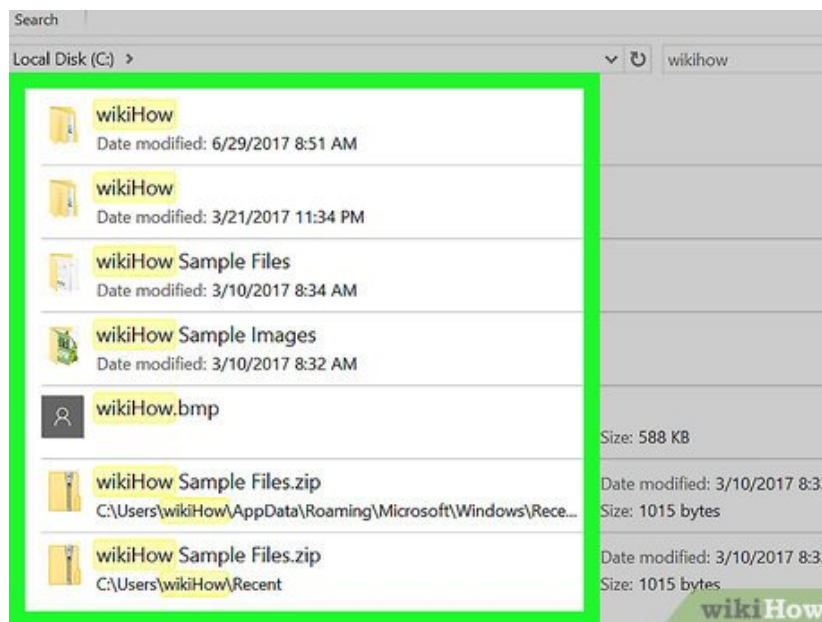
Search

Local Disk (C:) >

wikihow

wikiHow
Date modified: 6/29/2017 8:51 AM

wikiHow
Date modified: 3/21/2017 11:34 PM

wikiHow Sample Files
Date modified: 3/10/2017 8:34 AM

wikiHow Sample Images
Date modified: 3/10/2017 8:32 AM

wikiHow.bmp
Size: 588 KB

wikiHow Sample Files.zip
C:\Users\wikiHow\AppData\Roaming\Microsoft\Windows\Rece...
Date modified: 3/10/2017 8:3
Size: 1015 bytes

wikiHow Sample Files.zip
C:\Users\wikiHow\Recent
Date modified: 3/10/2017 8:3
Size: 1015 bytes

wikiHow